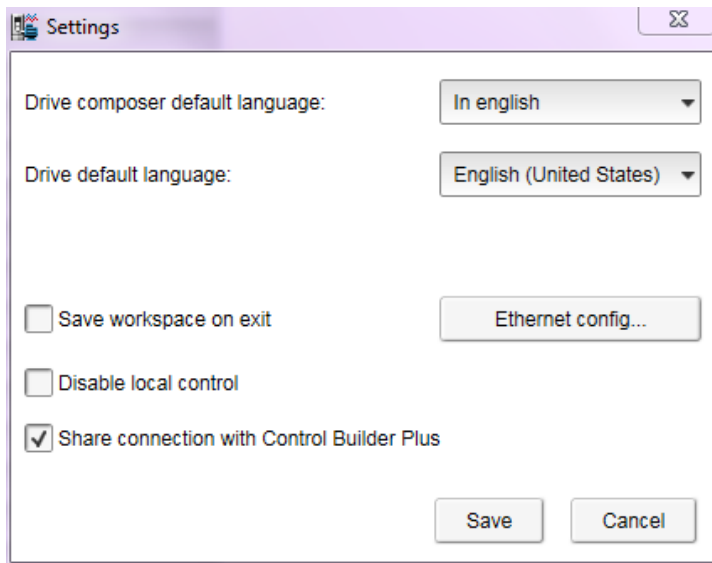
Settings

Drive composer default language: In english

Drive default language: English (United States)

Save workspace on exit

Ethernet config...

Disable local control

Share connection with Control Builder Plus

Save

Cancel